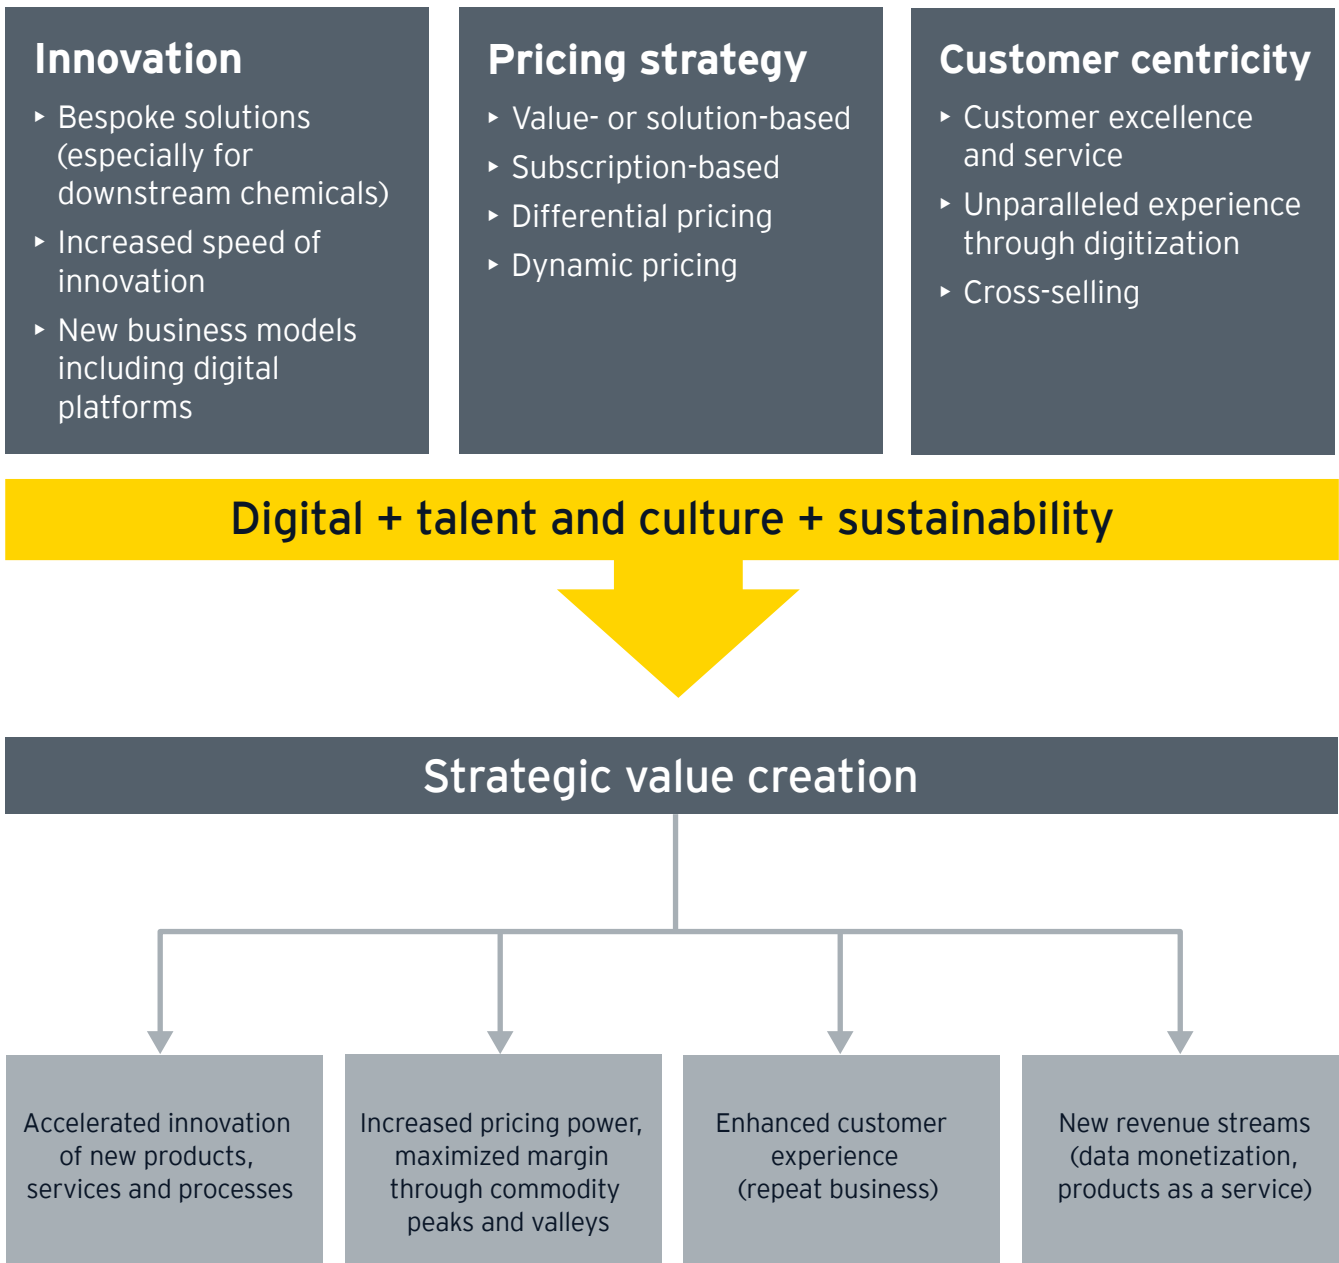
Innovation

‣ Bespoke solutions (especially for downstream chemicals)
‣ Increased speed of innovation
‣ New business models including digital platforms

Pricing strategy

‣ Value- or solution-based
‣ Subscription-based
‣ Differential pricing
‣ Dynamic pricing

Customer centricity

‣ Customer excellence and service
‣ Unparalleled experience through digitization
‣ Cross-selling

Digital + talent and culture + sustainability

Strategic value creation

Accelerated innovation of new products, services and processes

Increased pricing power, maximized margin through commodity peaks and valleys

Enhanced customer experience (repeat business)

New revenue streams (data monetization, products as a service)